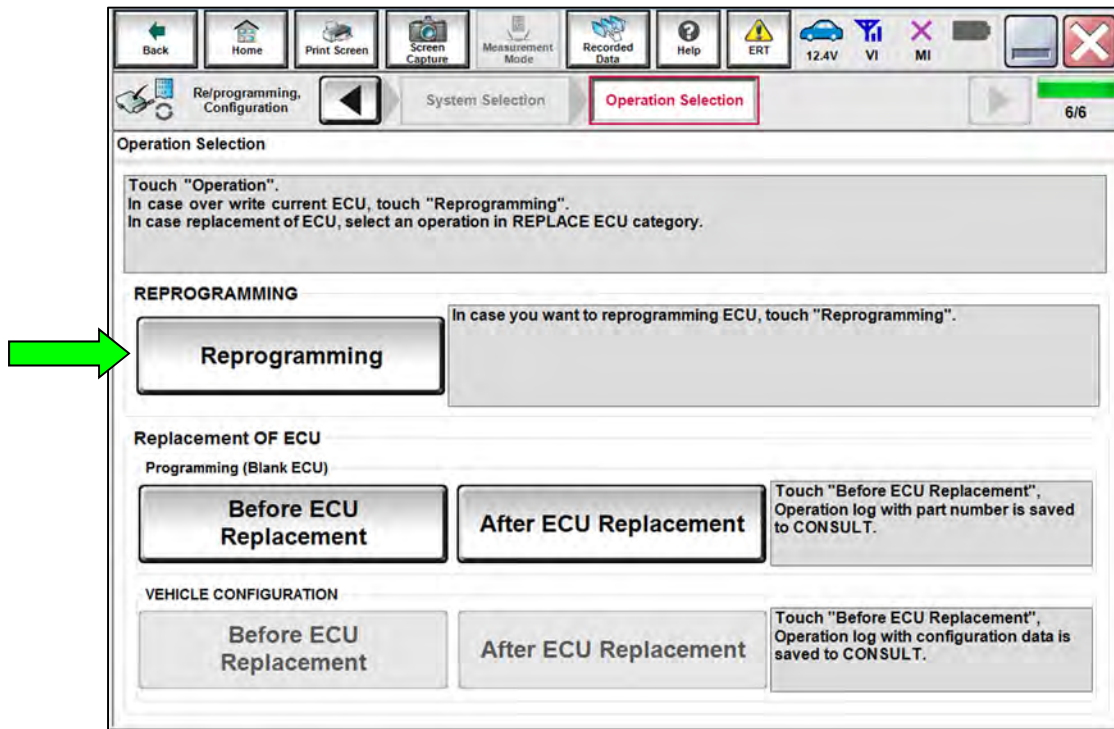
Back Home Print Screen Screen Capture Measurement Mode Recorded Data Help ERT 12.4V VI MI

Re/programming, Configuration System Selection Operation Selection 6/6

Operation Selection

Touch "Operation".
In case over write current ECU, touch "Reprogramming".
In case replacement of ECU, select an operation in REPLACE ECU category.

REPROGRAMMING

Reprogramming

In case you want to reprogramming ECU, touch "Reprogramming".

Replacement OF ECU

Programming (Blank ECU)

Before ECU Replacement

After ECU Replacement

Touch "Before ECU Replacement", Operation log with part number is saved to CONSULT.

VEHICLE CONFIGURATION

Before ECU Replacement

After ECU Replacement

Touch "Before ECU Replacement", Operation log with configuration data is saved to CONSULT.